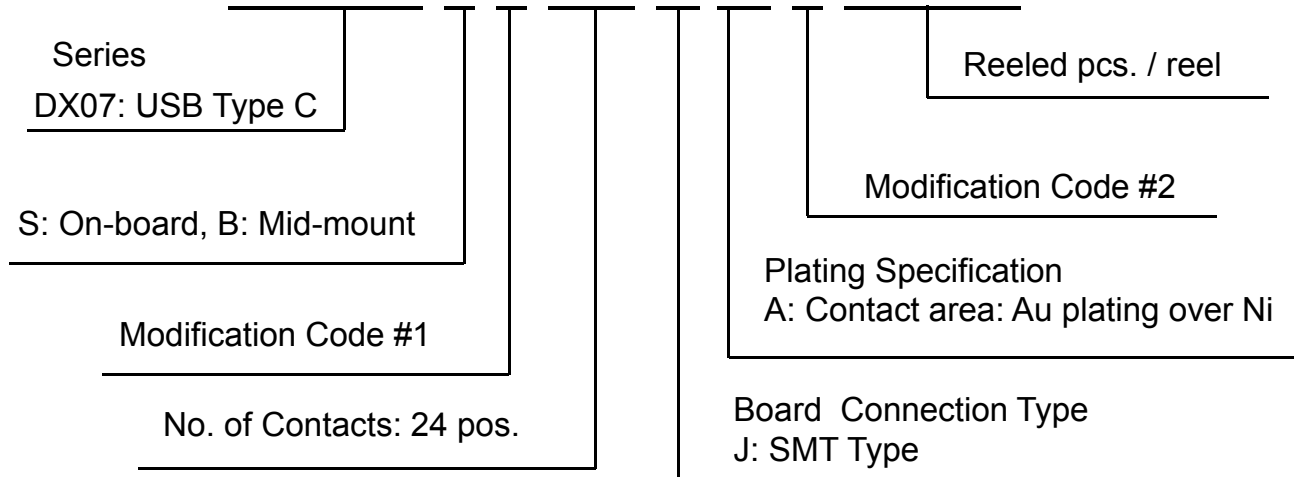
Series
DX07: USB Type C

S: On-board, B: Mid-mount

Modification Code #1

No. of Contacts: 24 pos.

Reeled pcs. / reel

Modification Code #2

Plating Specification
A: Contact area: Au plating over Ni

Board Connection Type
J: SMT Type